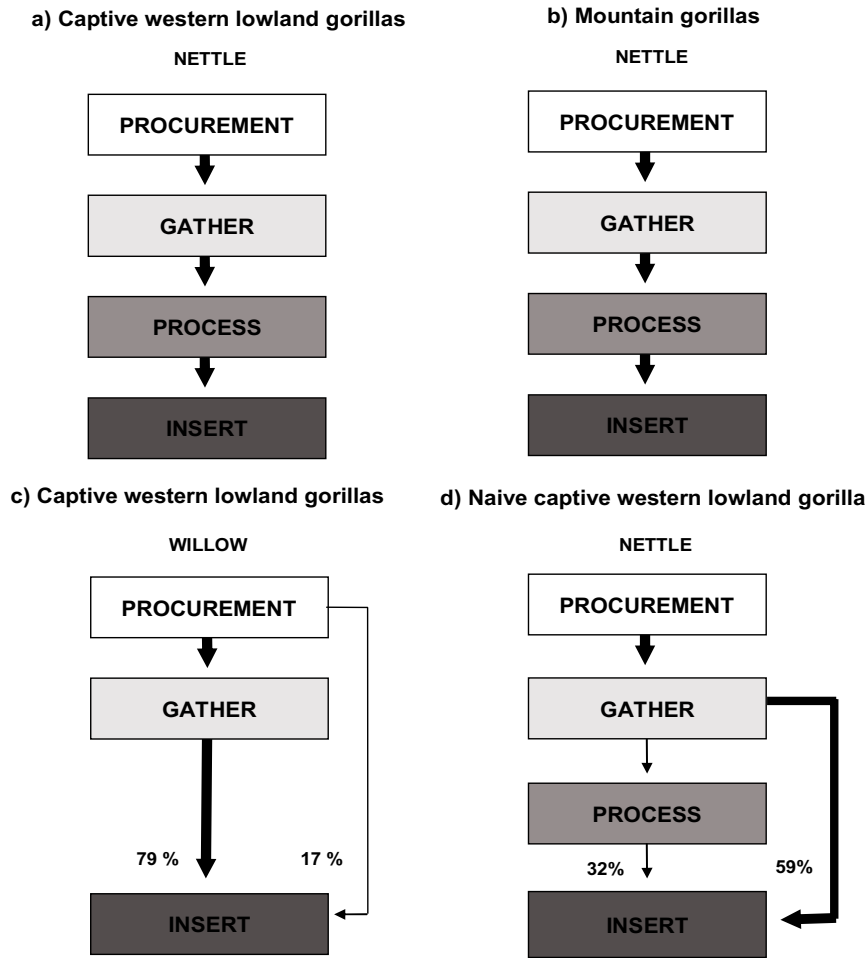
a) Captive western lowland gorillas

NETTLE

PROCUREMENT

GATHER

PROCESS

INSERT

b) Mountain gorillas

NETTLE

PROCUREMENT

GATHER

PROCESS

INSERT

c) Captive western lowland gorillas

WILLOW

PROCUREMENT

GATHER

79 %

17 %

INSERT

d) Naive captive western lowland gorilla

NETTLE

PROCUREMENT

GATHER

PROCESS

32%

59%

INSERT